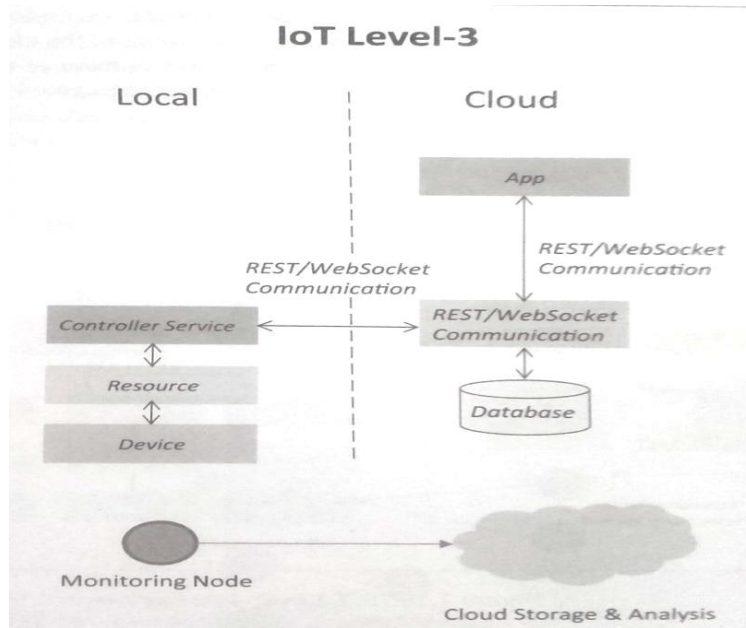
IoT Level-3

Local

Cloud

App

REST/WebSocket Communication

REST/WebSocket Communication

Controller Service

REST/WebSocket Communication

Resource

Database

Device

Monitoring Node

Cloud Storage & Analysis